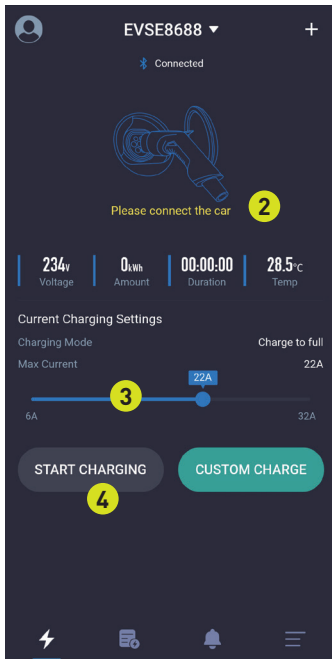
EVSE8688 ▾
+
Connected

Please connect the car
2

234V
Voltage

0kWh
Amount

00:00:00
Duration

28.5°C
Temp

Current Charging Settings
Charging Mode
Charge to full
Max Current
22A

22A
3
6A
32A

START CHARGING
CUSTOM CHARGE
4